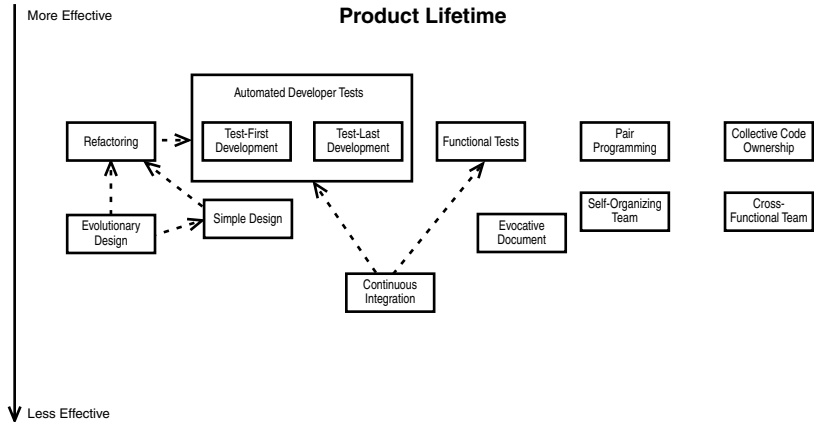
More Effective

Product Lifetime

Automated Developer Tests

Refactoring

Test-First Development

Test-Last Development

Functional Tests

Pair Programming

Collective Code Ownership

Evolutionary Design

Simple Design

Evocative Document

Self-Organizing Team

Cross-Functional Team

Continuous Integration

Less Effective